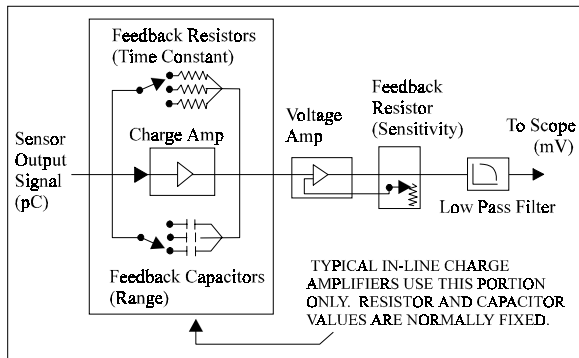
Feedback Resistors
(Time Constant)

Sensor
Output
Signal
(pC)

Charge Amp

Voltage
Amp

Feedback
Resistor
(Sensitivity)

To Scope
(mV)

Low Pass Filter

Feedback Capacitors
(Range)

TYPICAL IN-LINE CHARGE AMPLIFIERS USE THIS PORTION ONLY. RESISTOR AND CAPACITOR VALUES ARE NORMALLY FIXED.